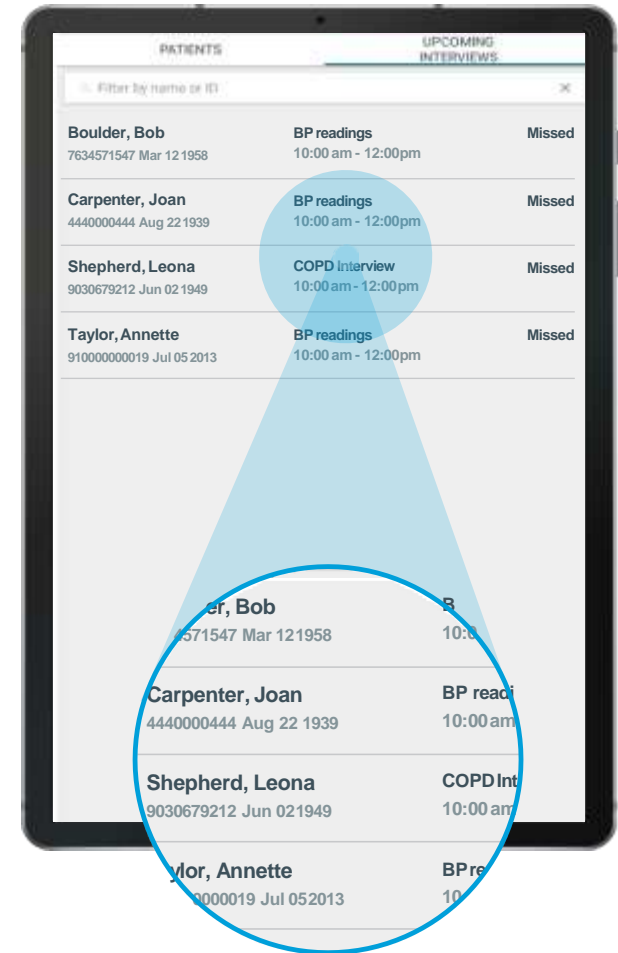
PATIENTS

UPCOMING INTERVIEWS

Filter by name or ID

×

Boulder, Bob
7634571547 Mar 12 1958
BP readings
10:00 am - 12:00pm
Missed

Carpenter, Joan
4440000444 Aug 22 1939
BP readings
10:00 am - 12:00pm
Missed

Shepherd, Leona
9030679212 Jun 02 1949
COPD Interview
10:00 am - 12:00pm
Missed

Taylor, Annette
910000000019 Jul 05 2013
BP readings
10:00 am - 12:00pm
Missed

er, Bob
4571547 Mar 12 1958
B
10:0

Carpenter, Joan
4440000444 Aug 22 1939
BP readi
10:00 am

Shepherd, Leona
9030679212 Jun 02 1949
COPD Int
10:00 am

ylor, Annette
0000019 Jul 05 2013
BP re
10